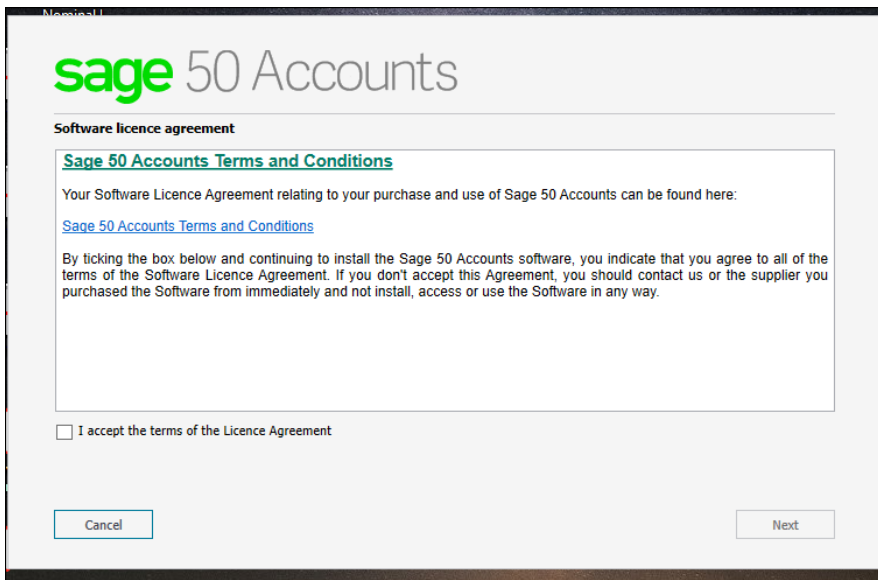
Nominal L

sage 50 Accounts

Software licence agreement

Sage 50 Accounts Terms and Conditions

Your Software Licence Agreement relating to your purchase and use of Sage 50 Accounts can be found here:

Sage 50 Accounts Terms and Conditions

By ticking the box below and continuing to install the Sage 50 Accounts software, you indicate that you agree to all of the terms of the Software Licence Agreement. If you don't accept this Agreement, you should contact us or the supplier you purchased the Software from immediately and not install, access or use the Software in any way.

I accept the terms of the Licence Agreement

Cancel

Next